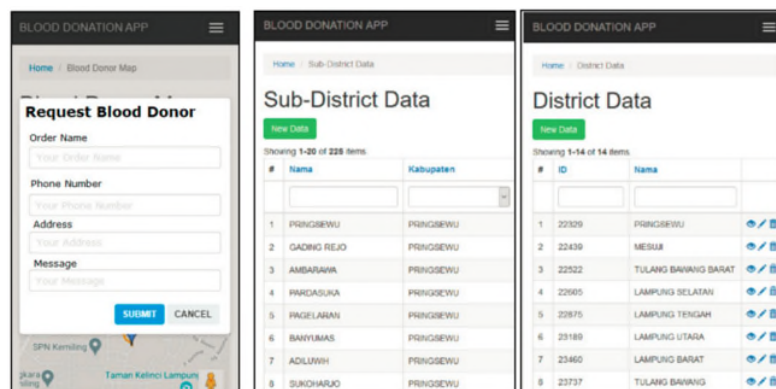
BLOOD DONATION APP

Home / Blood Donor Map

Request Blood Donor

Order Name

Your Order Name

Phone Number

Your Phone Number

Address

Your Address

Message

Your Message

SUBMIT CANCEL

SPN Kemiling

Taman Kelinci Lampung

BLOOD DONATION APP

Home / Sub-District Data

Sub-District Data

New Data

Showing 1-20 of 228 items.

| # | Nama | Kabupaten |
|---|---|---|
| | | |
| 1 | PRINGSEWU | PRINGSEWU |
| 2 | GADING REJO | PRINGSEWU |
| 3 | AMBARAWA | PRINGSEWU |
| 4 | PARDASUKA | PRINGSEWU |
| 5 | PAGELARAN | PRINGSEWU |
| 6 | BANYUMAS | PRINGSEWU |
| 7 | ADILUWIH | PRINGSEWU |
| 8 | SUKOHARJO | PRINGSEWU |

BLOOD DONATION APP

Home / District Data

District Data

New Data

Showing 1-14 of 14 items.

| # | ID | Nama |
|---|---|---|
| | | |
| 1 | 22329 | PRINGSEWU |
| 2 | 22439 | MESUJI |
| 3 | 22522 | TULANG BAWANG BARAT |
| 4 | 22605 | LAMPUNG SELATAN |
| 5 | 22875 | LAMPUNG TENGAH |
| 6 | 23189 | LAMPUNG UTARA |
| 7 | 23460 | LAMPUNG BARAT |
| 8 | 23737 | TULANG BAWANG |